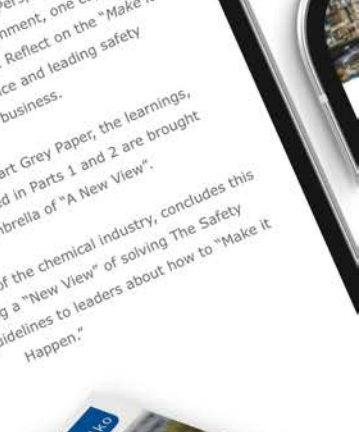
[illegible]nment, one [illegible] Reflect on the "Make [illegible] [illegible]ce and leading safety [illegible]business.

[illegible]art Grey Paper, the learnings, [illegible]ed in Parts 1 and 2 are brought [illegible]mbrella of "A New View".

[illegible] of the chemical industry, concludes this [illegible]g a "New View" of solving The Safety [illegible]uidelines to leaders about how to "Make it Happen."